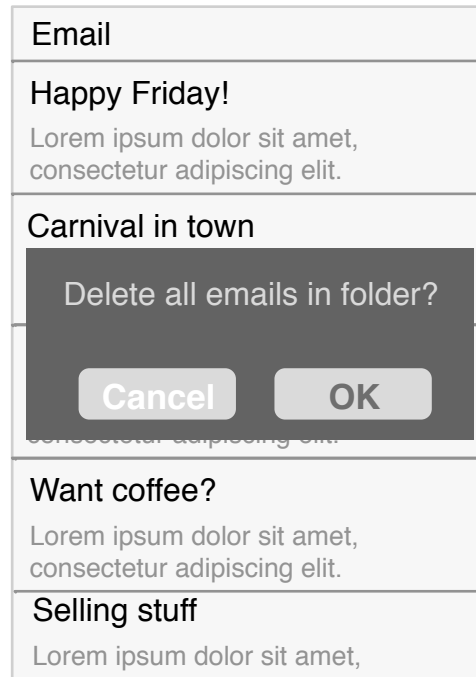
Email

Happy Friday!

Lorem ipsum dolor sit amet, consectetur adipiscing elit.

Carnival in town

Delete all emails in folder?

Cancel OK

consectetur adipiscing elit.

Want coffee?

Lorem ipsum dolor sit amet, consectetur adipiscing elit.

Selling stuff

Lorem ipsum dolor sit amet,